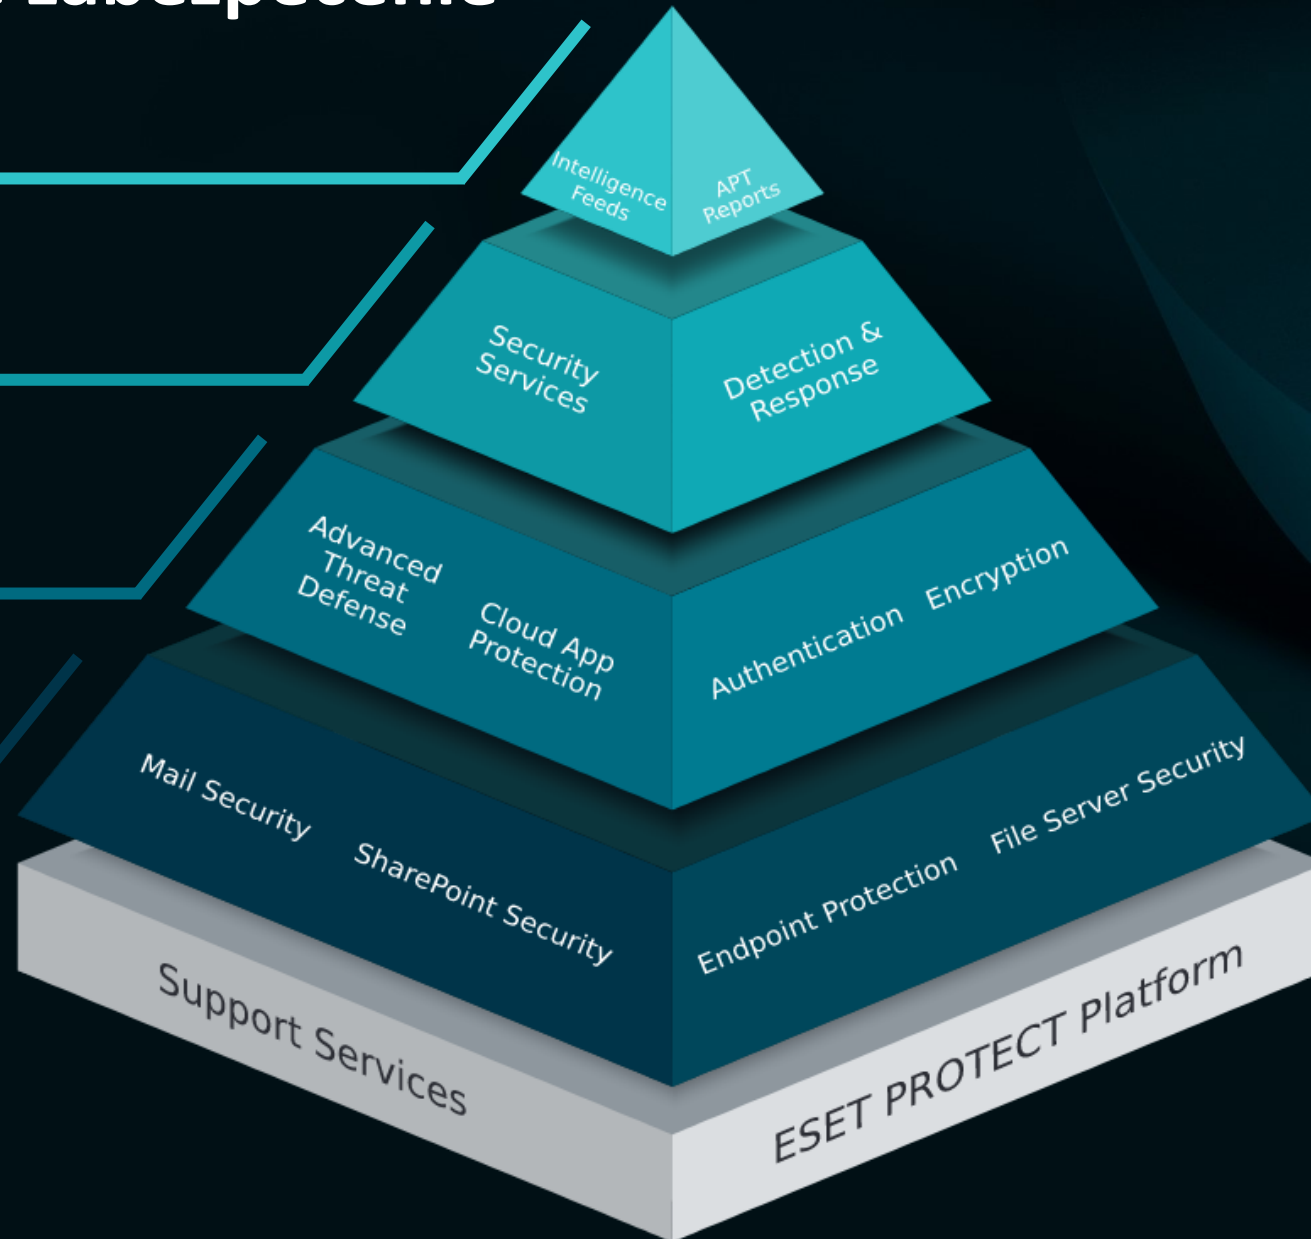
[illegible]

Intelligence Feeds

APT Reports

Security Services

Detection & Response

Advanced Threat Defense

Cloud App Protection

Authentication

Encryption

Mail Security

SharePoint Security

Endpoint Protection

File Server Security

Support Services

ESET PROTECT Platform